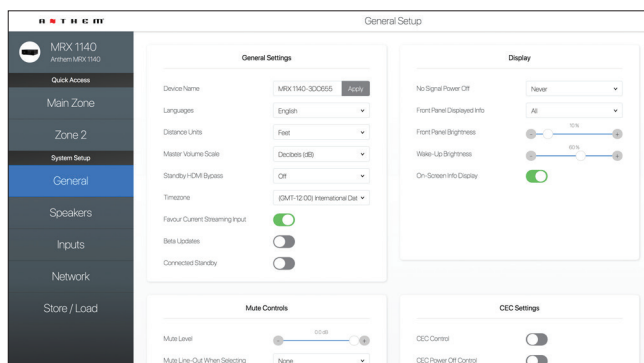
ANTHEM

General Setup

MRX 1140
Anthem MRX 1140

Quick Access

Main Zone

Zone 2

System Setup

General

Speakers

Inputs

Network

Store / Load

General Settings

Device Name
MRX 1140-3DC655
Apply

Languages
English

Distance Units
Feet

Master Volume Scale
Decibels (dB)

Standby HDMI Bypass
Off

Timezone
(GMT-12:00) International Dat

Favour Current Streaming Input

Beta Updates

Connected Standby

Display

No Signal Power Off
Never

Front Panel Displayed Info
All

Front Panel Brightness
10 %

Wake-Up Brightness
60 %

On-Screen Info Display

Mute Controls

Mute Level
-50 dB

Mute Line-Out When Selecting
None

CEC Settings

CEC Control

CEC Power Off Control